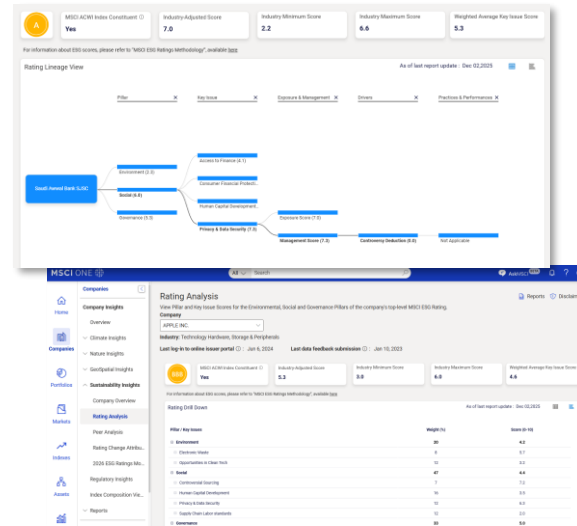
A

MSCI ACWI Index Constituent ⓘ
Yes

Industry-Adjusted Score
7.0

Industry Minimum Score
2.2

Industry Maximum Score
6.6

Weighted Average Key Issue Score
5.3

For information about ESG scores, please refer to "MSCI ESG Ratings Methodology", available here

Rating Lineage View

As of last report update : Dec 02,2025

Pillar ✕

Key Issue ✕

Exposure & Management ✕

Drivers ✕

Practices & Performances ✕

Saudi Awwal Bank SJSC

Environment (2.2)

Social (6.8)

Governance (5.5)

Access to Finance (4.1)

Consumer Financial Protecti...

Human Capital Development...

Privacy & Data Security (7.5)

Exposure Score (7.5)

Management Score (7.5)

Controversy Deduction (0.0)

Not Applicable

MSCI ONE

All

Search

Companies

Home

Companies

Portfolios

Markets

Indexes

Assets

Company Insights

Overview

Climate Insights

Nature Insights

GeoSpatial Insights

Sustainability Insights

Company Overview

Rating Analysis

Peer Analysis

Rating Change Attribu...

2026 ESG Ratings Me...

Regulatory Insights

Index Composition Vie...

Reports

Rating Analysis

Reports

Disclaim

View Pillar and Key Issue Scores for the Environmental, Social and Governance Pillars of the company's top-level MSCI ESG Rating.

Company

APPLE INC.

Industry: Technology Hardware, Storage & Peripherals

Last log-in to online issuer portal ⓘ : Jan 6, 2024

Last data feedback submission ⓘ : Jan 10, 2023

BBB

MSCI ACWI Index Constituent ⓘ
Yes

Industry-Adjusted Score
5.3

Industry Minimum Score
3.0

Industry Maximum Score
6.5

Weighted Average Key Issue Score
4.6

For information about ESG scores, please refer to "MSCI ESG Ratings Methodology", available here

Rating Drill Down

As of last report update : Dec 02,2025

| Pillar / Key Issues | Weight (%) | Score (0-10) |
|---|---|---|
| Environment | 20 | 4.2 |
| Electronic Waste | 8 | 5.7 |
| Opportunities in Clean Tech | 12 | 3.2 |
| Social | 47 | 4.4 |
| Controversial Sourcing | 7 | 7.2 |
| Human Capital Development | 16 | 3.5 |
| Privacy & Data Security | 15 | 3.9 |
| Supply Chain Labor standards | 10 | 4.3 |
| Governance | 33 | 5.0 |